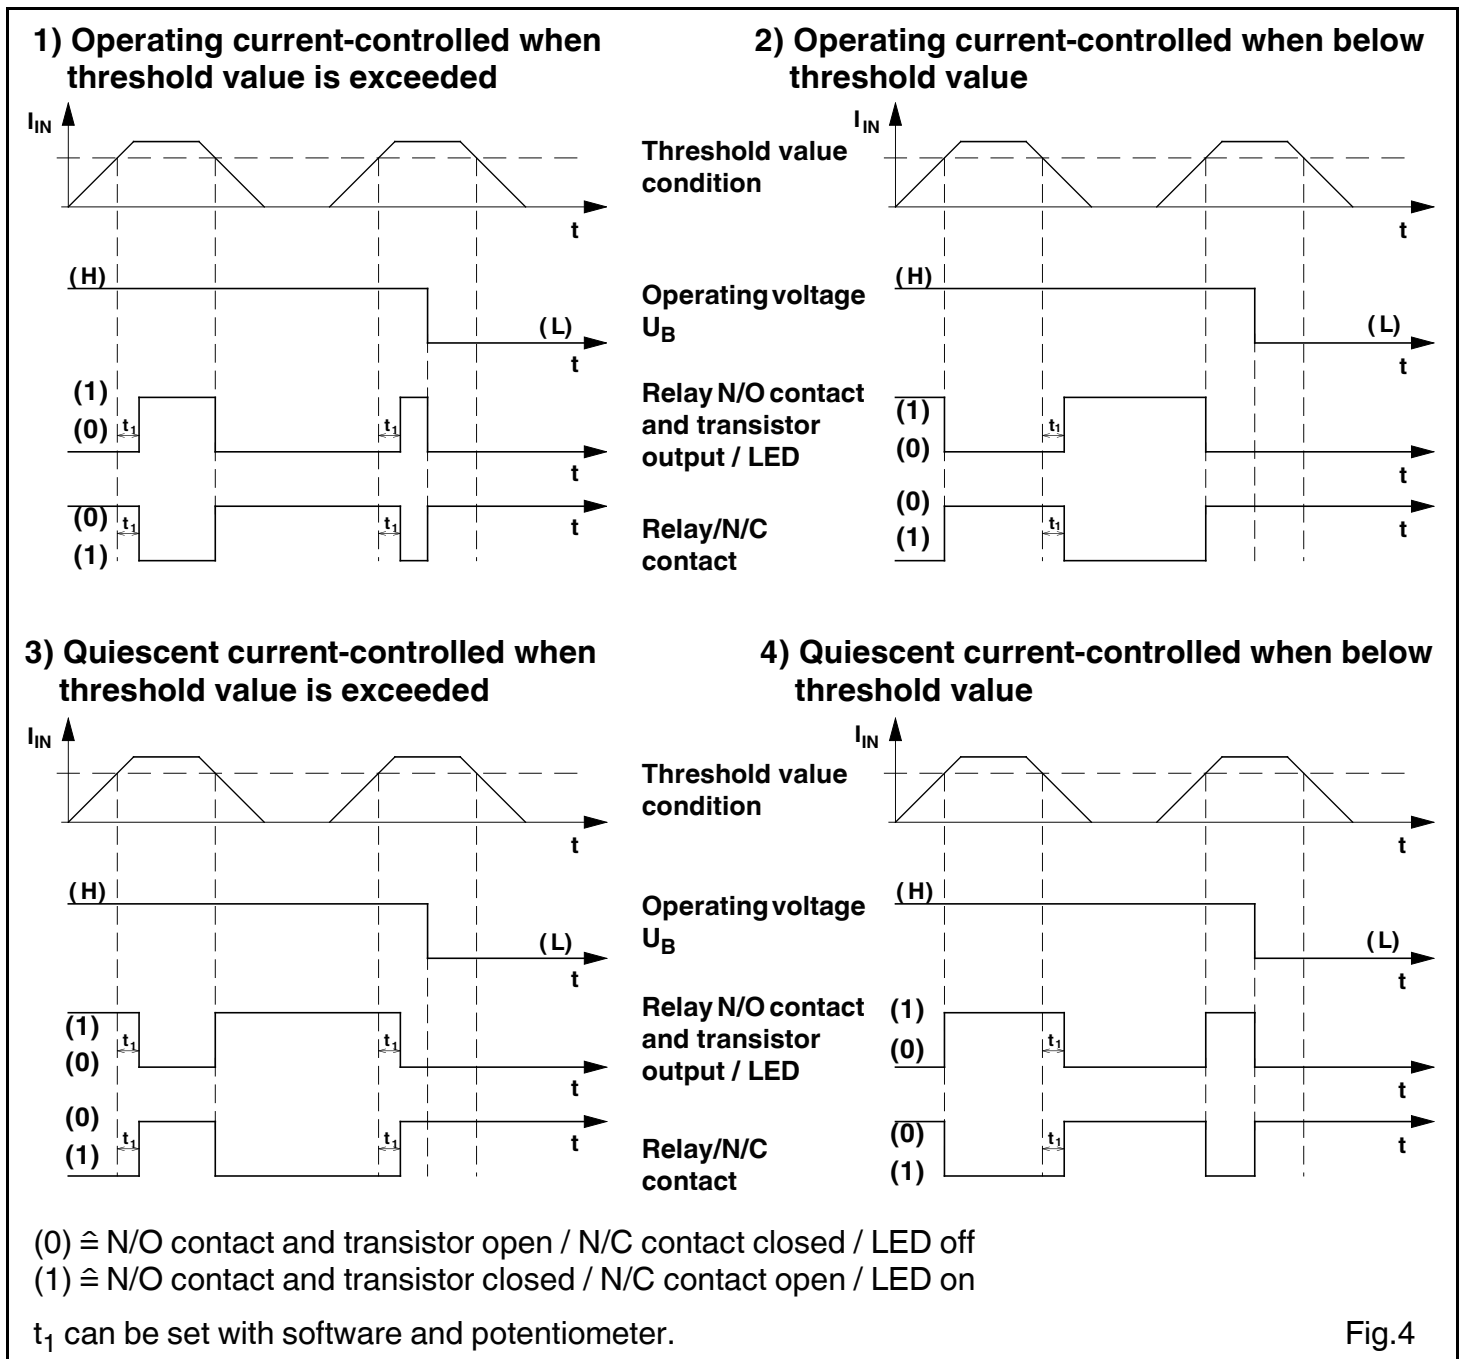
1) Operating current-controlled when threshold value is exceeded

$I_{IN}$

t

(H)

(L)

t

(1)
(0)

$t_1$

$t_1$

t

(0)
(1)

$t_1$

$t_1$

t

Threshold value condition

Operating voltage $U_B$

Relay N/O contact and transistor output / LED

Relay/N/C contact

2) Operating current-controlled when below threshold value

$I_{IN}$

t

(H)

(L)

t

(1)
(0)

$t_1$

t

(0)
(1)

$t_1$

t

3) Quiescent current-controlled when threshold value is exceeded

$I_{IN}$

t

(H)

(L)

t

(1)
(0)

$t_1$

$t_1$

t

(0)
(1)

$t_1$

$t_1$

t

Threshold value condition

Operating voltage $U_B$

Relay N/O contact and transistor output / LED

Relay/N/C contact

4) Quiescent current-controlled when below threshold value

$I_{IN}$

t

(H)

(L)

t

(1)
(0)

$t_1$

t

(0)
(1)

$t_1$

t

(0) ≙ N/O contact and transistor open / N/C contact closed / LED off
(1) ≙ N/O contact and transistor closed / N/C contact open / LED on

$t_1$ can be set with software and potentiometer.

Fig.4